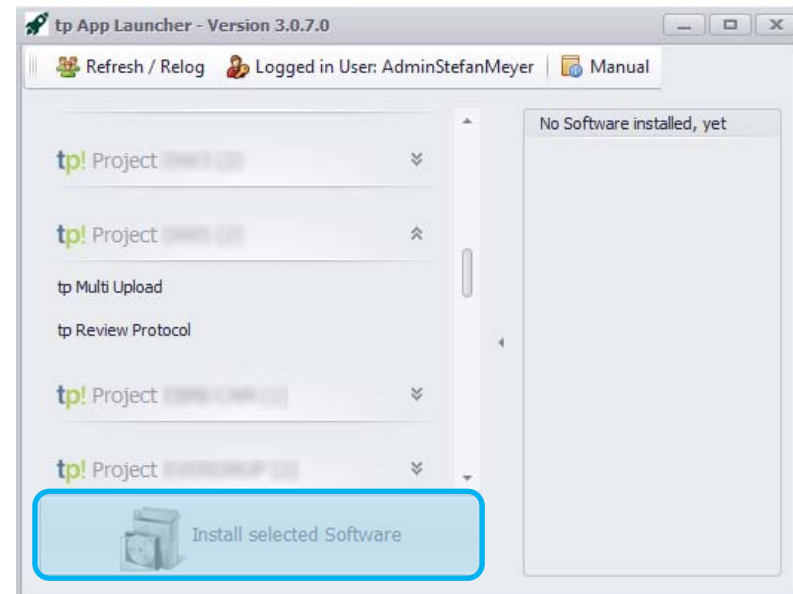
tp App Launcher - Version 3.0.7.0

Refresh / Relog | Logged in User: AdminStefanMeyer | Manual

tp! Project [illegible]

tp! Project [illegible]

tp Multi Upload

tp Review Protocol

tp! Project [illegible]

tp! Project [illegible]

Install selected Software

No Software installed, yet